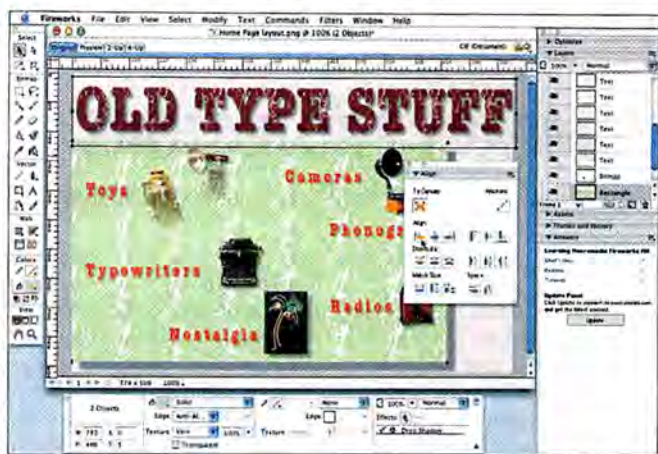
Fireworks File Edit View Select Modify Text Commands Filters Window Help

Home Page layout.png @ 100% (2 Objects)

Original Preview 2-Up 4-Up

Select

Bitmap

Vector

Web

Colors

View

OLD TYPE STUFF

Toys

Cameras

Phonog

Typewriters

Radios

Nostalgia

Align

To Canvas

Anchors

Align

Distribute

Match Size

Space

Layers

100%

Normal

Text

Text

Text

Text

Text

Text

Text

Bitmap

Rectangle

Frame 1

Assets

Frames and History

Answers

Learning Macromedia Fireworks MX

What's New

Readme

Tutorial

Update Panel

Update

2 Objects

Solid

Edge: Anti-Alias

Texture: Grain

100%

Transparent

Normal

Effects

Drop Shadow

574 x 326

100%